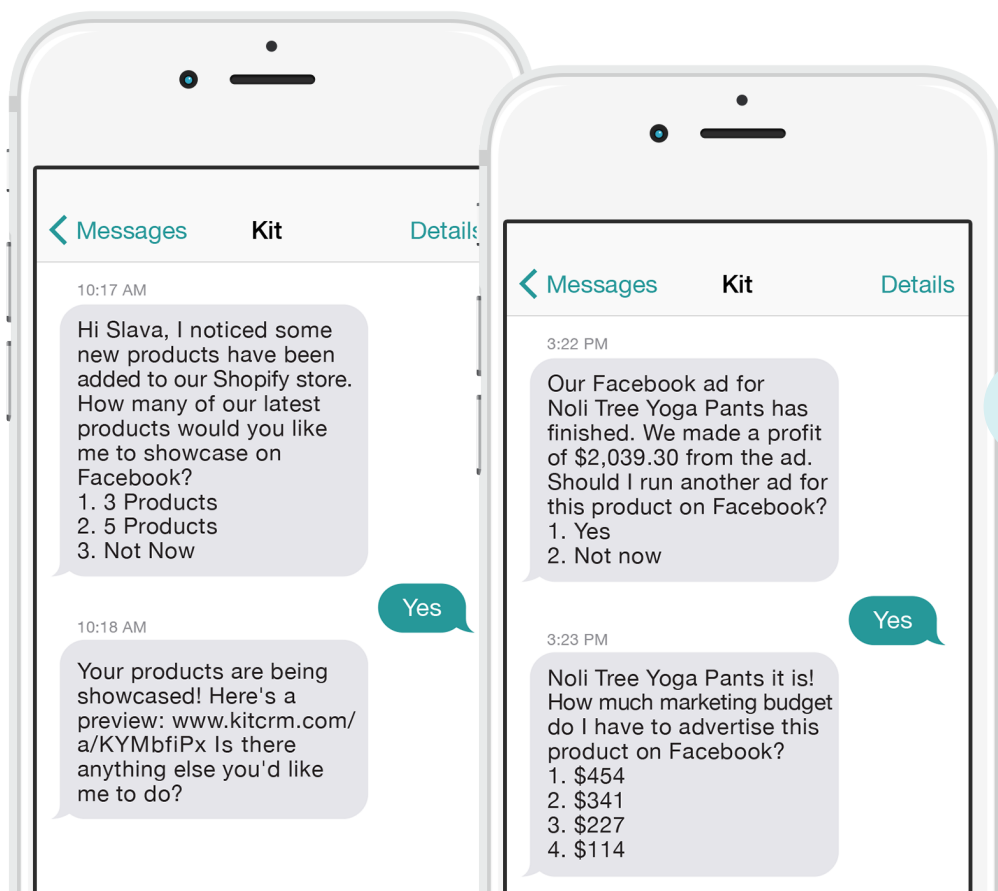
Messages Kit Details

10:17 AM

Hi Slava, I noticed some new products have been added to our Shopify store. How many of our latest products would you like me to showcase on Facebook?
1. 3 Products
2. 5 Products
3. Not Now

Yes

10:18 AM

Your products are being showcased! Here's a preview: www.kitcrm.com/a/KYMbfiPx Is there anything else you'd like me to do?

Messages Kit Details

3:22 PM

Our Facebook ad for Noli Tree Yoga Pants has finished. We made a profit of $2,039.30 from the ad. Should I run another ad for this product on Facebook?
1. Yes
2. Not now

Yes

3:23 PM

Noli Tree Yoga Pants it is! How much marketing budget do I have to advertise this product on Facebook?
1. $454
2. $341
3. $227
4. $114